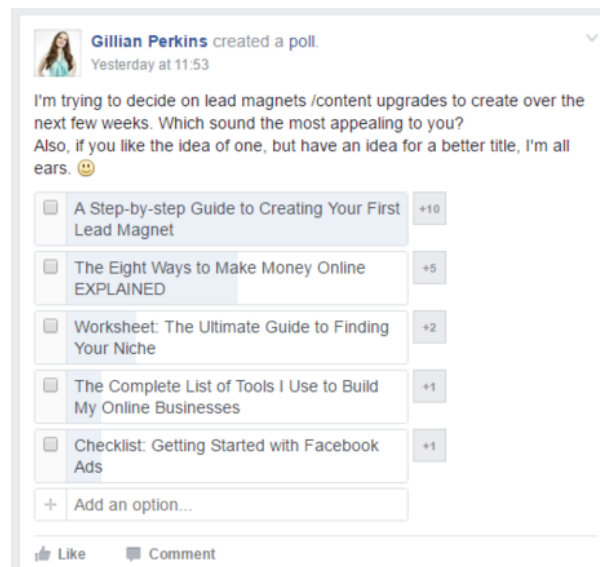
Gillian Perkins created a poll.
Yesterday at 11:53

I'm trying to decide on lead magnets /content upgrades to create over the next few weeks. Which sound the most appealing to you?
Also, if you like the idea of one, but have an idea for a better title, I'm all ears. 🙂

A Step-by-step Guide to Creating Your First Lead Magnet +10

The Eight Ways to Make Money Online EXPLAINED +5

Worksheet: The Ultimate Guide to Finding Your Niche +2

The Complete List of Tools I Use to Build My Online Businesses +1

Checklist: Getting Started with Facebook Ads +1

+ Add an option...

Like Comment